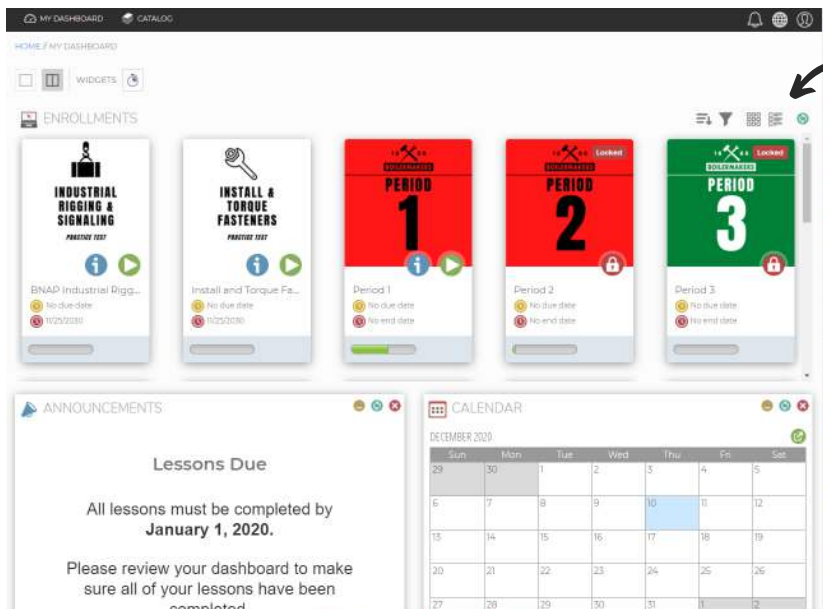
MY DASHBOARD CATALOG

HOME / MY DASHBOARD

WIDGETS

ENROLLMENTS

INDUSTRIAL RIGGING & SIGNALING

PRACTICE TEST

BNAP Industrial Rigg...

No due date

11/25/2030

INSTALL & TORQUE FASTENERS

PRACTICE TEST

Install and Torque Fa...

No due date

11/25/2030

BOILERMAKERS

PERIOD 1

Period 1

No due date

No end date

Locked

BOILERMAKERS

PERIOD 2

Period 2

No due date

No end date

Locked

BOILERMAKERS

PERIOD 3

Period 3

No due date

No end date

ANNOUNCEMENTS

Lessons Due

All lessons must be completed by **January 1, 2020.**

Please review your dashboard to make sure all of your lessons have been completed

CALENDAR

DECEMBER 2020

| Sun | Mon | Tue | Wed | Thu | Fri | Sat |
|---|---|---|---|---|---|---|
| 29 | 30 | 1 | 2 | 3 | 4 | 5 |
| 6 | 7 | 8 | 9 | 10 | 11 | 12 |
| 13 | 14 | 15 | 16 | 17 | 18 | 19 |
| 20 | 21 | 22 | 23 | 24 | 25 | 26 |
| 27 | 28 | 29 | 30 | 31 | 1 | 2 |